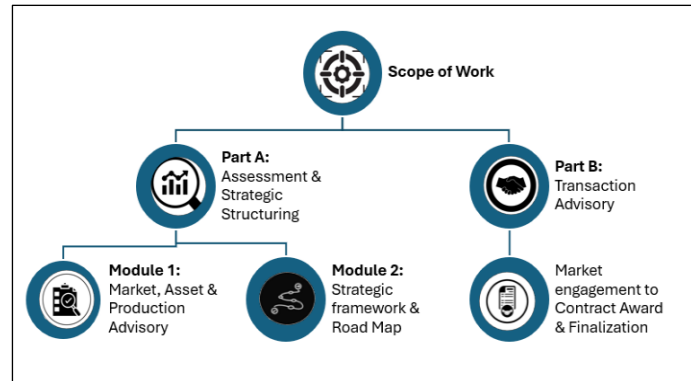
Scope of Work

Part A:
Assessment & Strategic Structuring

Part B:
Transaction Advisory

Module 1:
Market, Asset & Production Advisory

Module 2:
Strategic framework & Road Map

Market engagement to Contract Award & Finalization